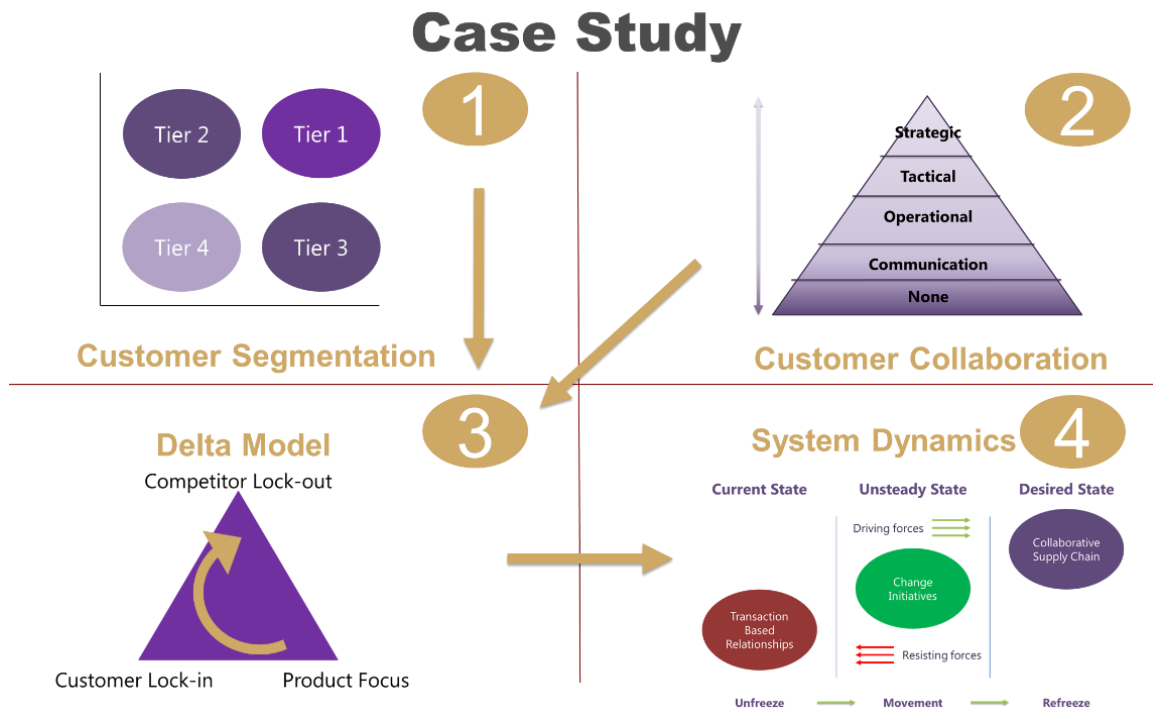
Case Study

Tier 2

Tier 1

Tier 4

Tier 3

1

Customer Segmentation

2

Strategic

Tactical

Operational

Communication

None

Customer Collaboration

3

Delta Model

Competitor Lock-out

Customer Lock-in

Product Focus

System Dynamics

4

Current State

Unsteady State

Desired State

Driving forces

Collaborative Supply Chain

Change Initiatives

Transaction Based Relationships

Resisting forces

Unfreeze

Movement

Refreeze